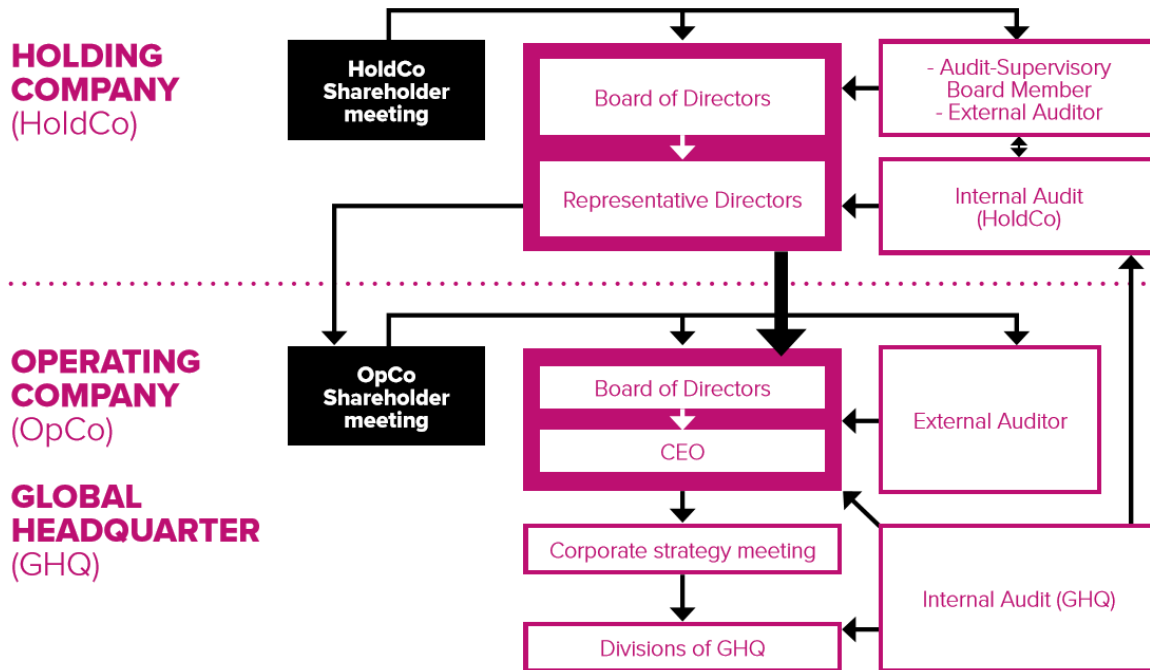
HOLDING COMPANY
(HoldCo)

HoldCo Shareholder meeting

Board of Directors

Representative Directors

- Audit-Supervisory Board Member
- External Auditor

Internal Audit (HoldCo)

OPERATING COMPANY
(OpCo)

GLOBAL HEADQUARTER
(GHQ)

OpCo Shareholder meeting

Board of Directors

CEO

External Auditor

Corporate strategy meeting

Divisions of GHQ

Internal Audit (GHQ)